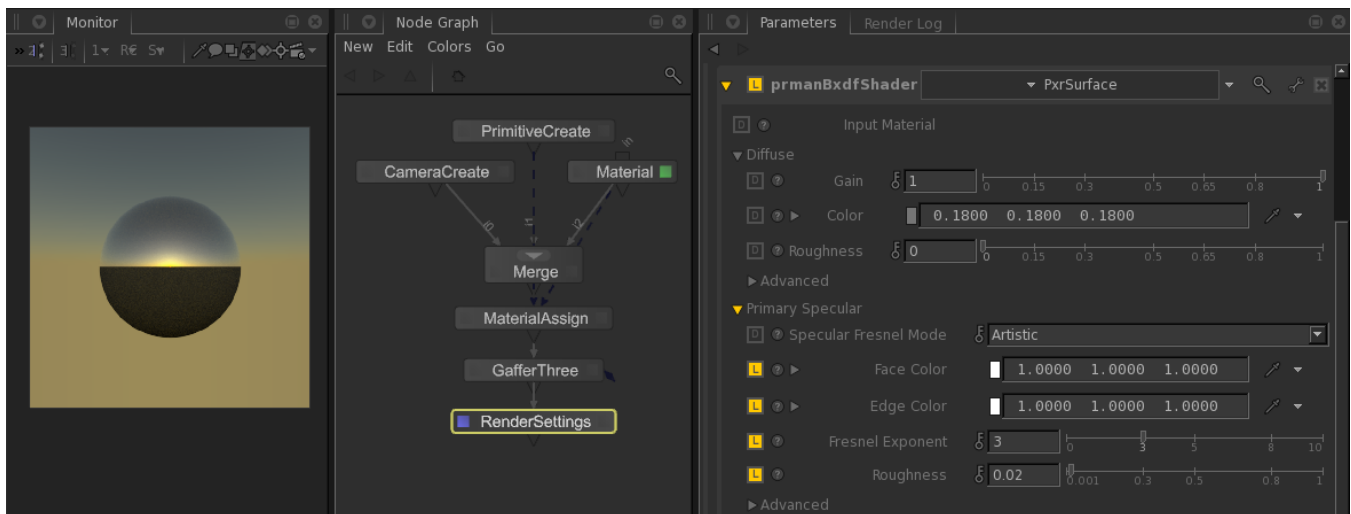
Monitor

Node Graph

New Edit Colors Go

PrimitiveCreate

CameraCreate

Material

Merge

MaterialAssign

GafferThree

RenderSettings

Parameters Render Log

prmanBxdfShader

PxrSurface

Input Material

Diffuse

Gain 1

0 0.15 0.3 0.5 0.65 0.8 1

Color 0.1800 0.1800 0.1800

Roughness 0

0 0.15 0.3 0.5 0.65 0.8 1

Advanced

Primary Specular

Specular Fresnel Mode Artistic

Face Color 1.0000 1.0000 1.0000

Edge Color 1.0000 1.0000 1.0000

Fresnel Exponent 3

0 3 5 8 10

Roughness 0.02

0.001 0.3 0.5 0.8 1

Advanced